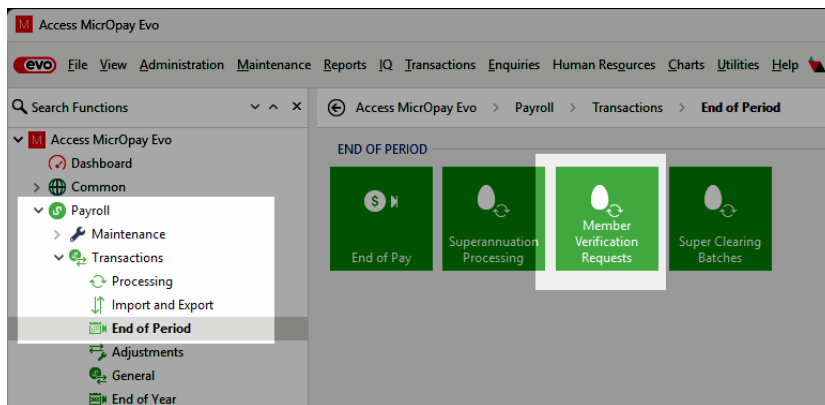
Access MicrOpay Evo

evo File View Administration Maintenance Reports IQ Transactions Enquiries Human Resources Charts Utilities Help

Search Functions

Access MicrOpay Evo
Dashboard
Common
Payroll
Maintenance
Transactions
Processing
Import and Export
End of Period
Adjustments
General
End of Year

Access MicrOpay Evo > Payroll > Transactions > End of Period

END OF PERIOD

End of Pay

Superannuation Processing

Member Verification Requests

Super Clearing Batches